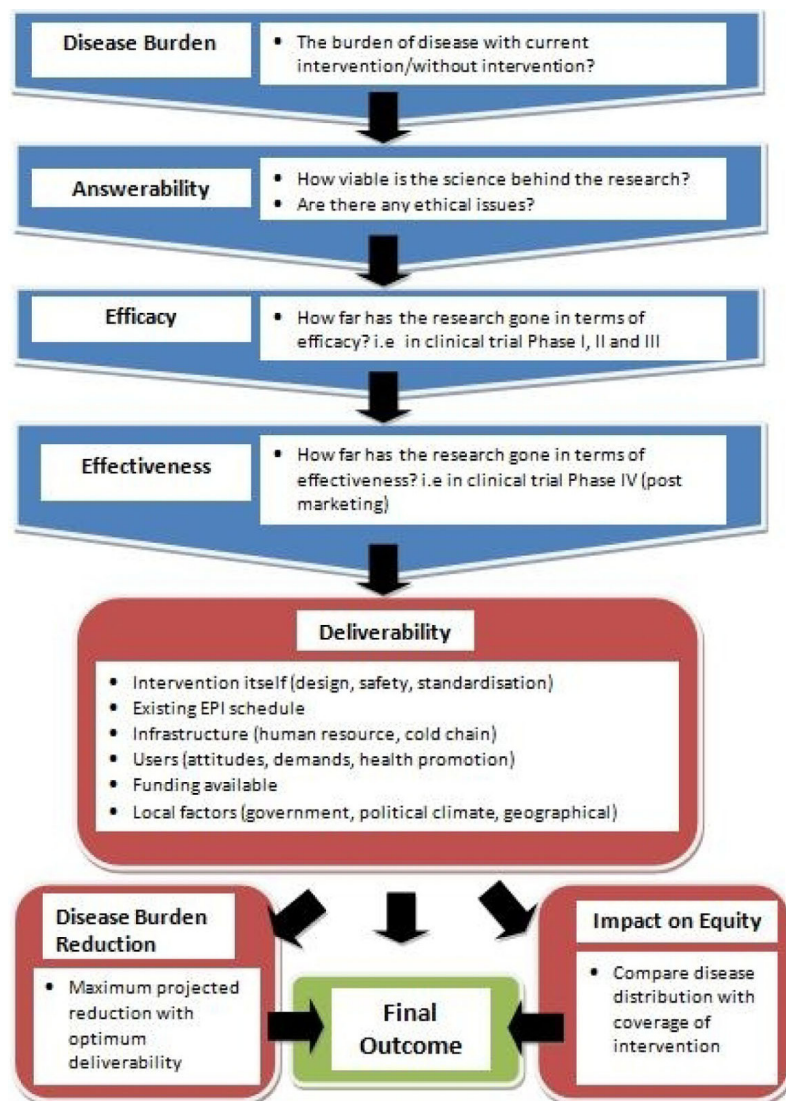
Disease Burden

- The burden of disease with current intervention/without intervention?

Answerability

- How viable is the science behind the research?
- Are there any ethical issues?

Efficacy

- How far has the research gone in terms of efficacy? i.e in clinical trial Phase I, II and III

Effectiveness

- How far has the research gone in terms of effectiveness? i.e in clinical trial Phase IV (post marketing)

Deliverability

- Intervention itself (design, safety, standardisation)
- Existing EPI schedule
- Infrastructure (human resource, cold chain)
- Users (attitudes, demands, health promotion)
- Funding available
- Local factors (government, political climate, geographical)

Disease Burden Reduction

- Maximum projected reduction with optimum deliverability

Final Outcome

Impact on Equity

- Compare disease distribution with coverage of intervention